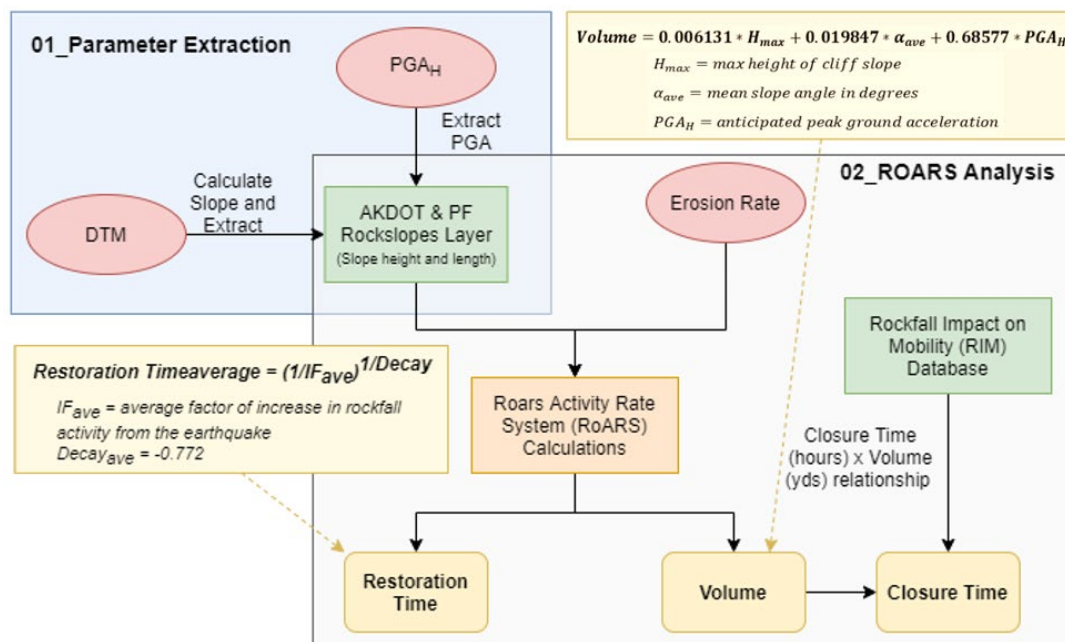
01_Parameter Extraction

PGA$_H$

Extract PGA

$Volume = 0.006131 * H_{max} + 0.019847 * \alpha_{ave} + 0.68577 * PGA_H$

$H_{max} = max\ height\ of\ cliff\ slope$

$\alpha_{ave} = mean\ slope\ angle\ in\ degrees$

$PGA_H = anticipated\ peak\ ground\ acceleration$

02_ROARS Analysis

DTM

Calculate Slope and Extract

AKDOT & PF Rockslopes Layer
(Slope height and length)

Erosion Rate

Restoration Timeaverage = (1/IF$_{ave}$)$^{1/Decay}$

IF$_{ave}$ = average factor of increase in rockfall activity from the earthquake
Decay$_{ave}$ = -0.772

Roars Activity Rate System (RoARS) Calculations

Rockfall Impact on Mobility (RIM) Database

Closure Time (hours) x Volume (yds) relationship

Restoration Time

Volume

Closure Time